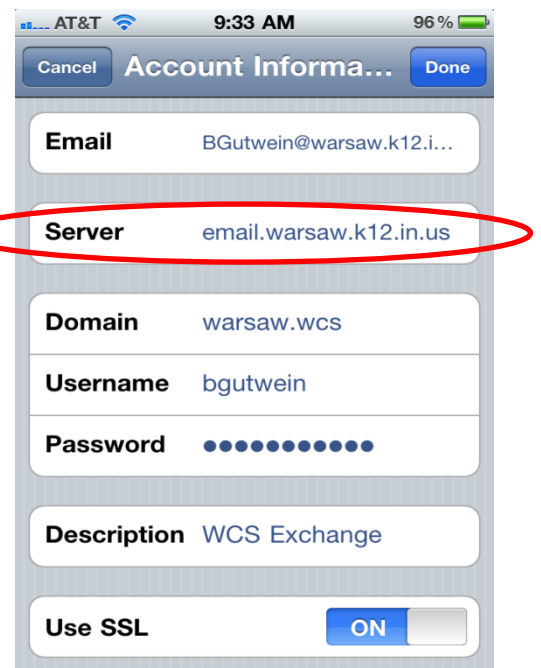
AT&T 9:33 AM 96 %

Cancel Account Informa... Done

Email BGutwein@warsaw.k12.i...

Server email.warsaw.k12.in.us

Domain warsaw.wcs

Username bgutwein

Password ●●●●●●●●●●●

Description WCS Exchange

Use SSL ON